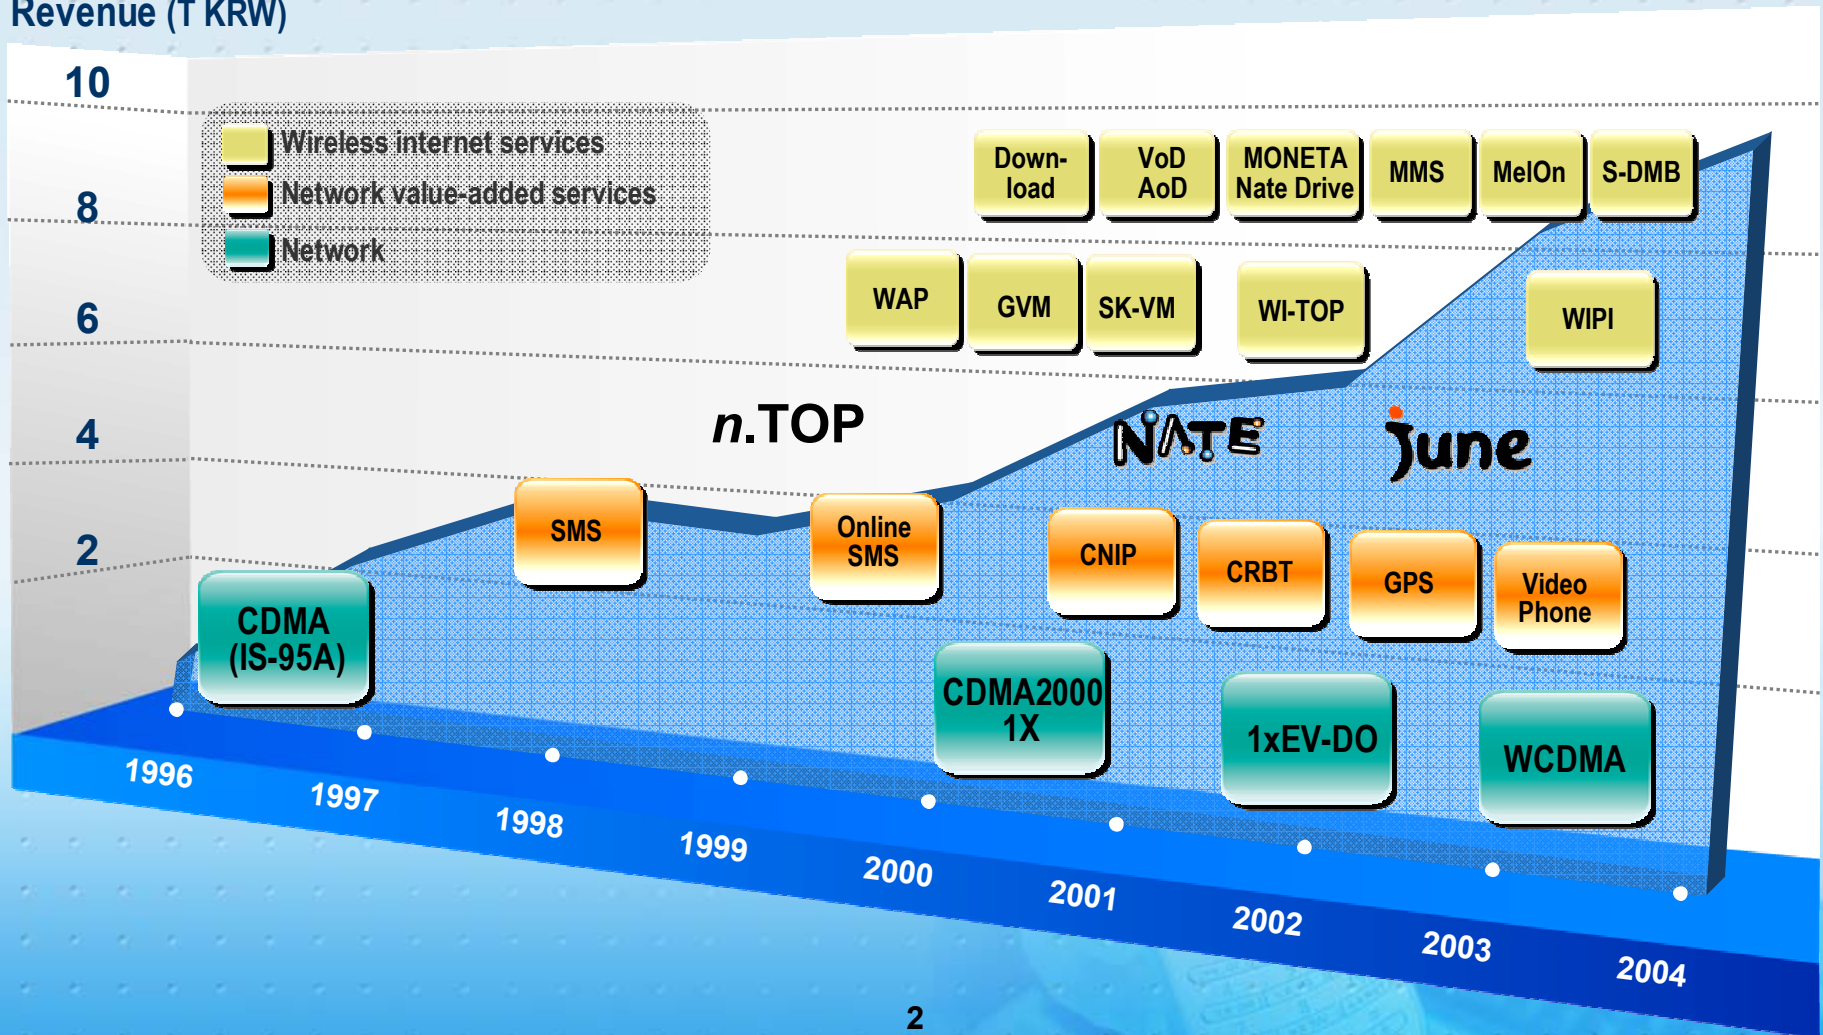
Revenue (T KRW)

10
8
6
4
2

Wireless internet services
Network value-added services
Network

Down-load
VoD AoD
MONETA Nate Drive
MMS
MelOn
S-DMB

WAP
GVM
SK-VM
WI-TOP
WIPI

n.TOP
NATE
June

SMS
Online SMS
CNIP
CRBT
GPS
Video Phone

CDMA (IS-95A)
CDMA2000 1X
1xEV-DO
WCDMA

1996
1997
1998
1999
2000
2001
2002
2003
2004

2